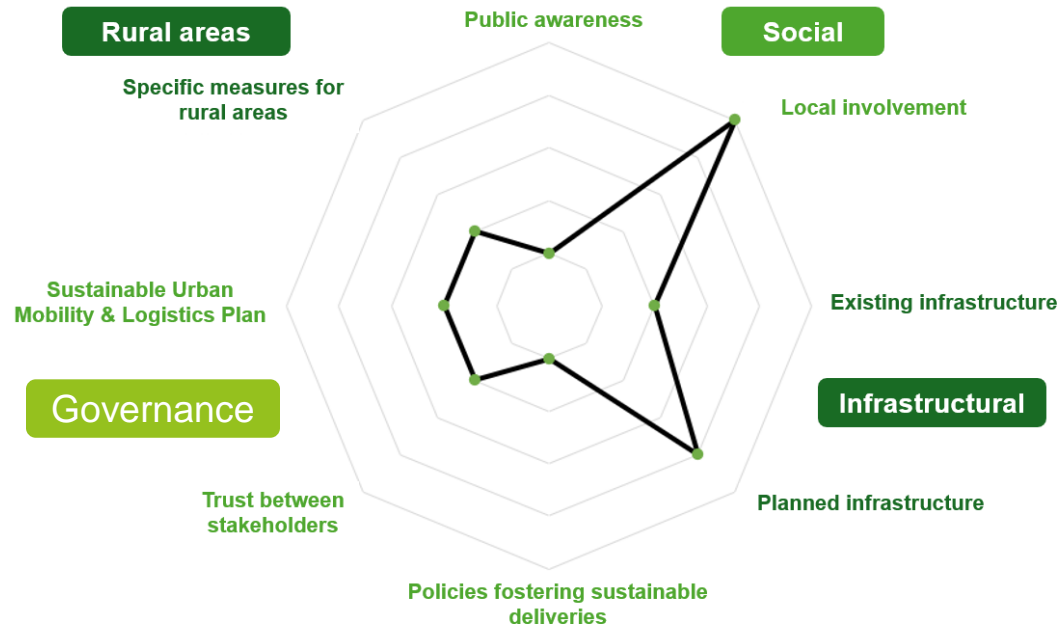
Rural areas

Public awareness

Social

Specific measures for rural areas

Local involvement

Sustainable Urban Mobility & Logistics Plan

Existing infrastructure

Governance

Infrastructural

Trust between stakeholders

Planned infrastructure

Policies fostering sustainable deliveries